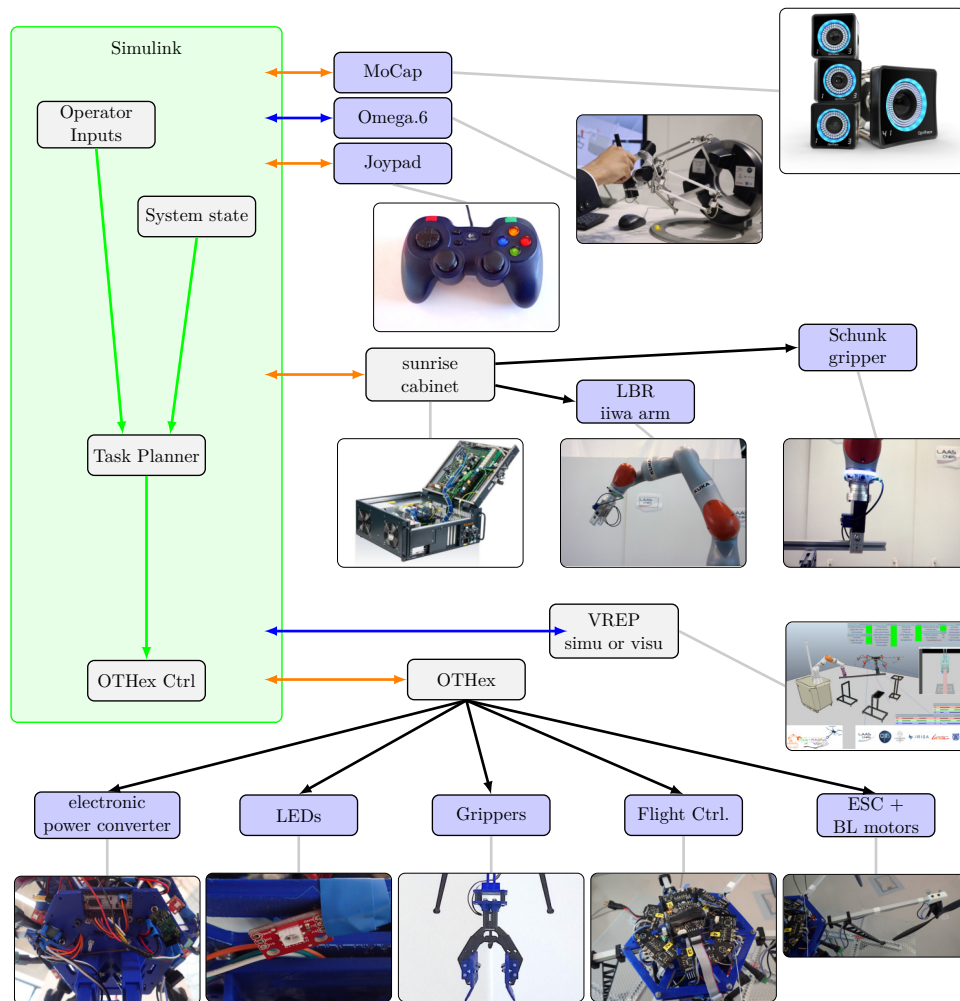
Simulink

Operator Inputs

System state

Task Planner

OTHex Ctrl

MoCap

Omega.6

Joypad

sunrise cabinet

Schunk gripper

LBR iiwa arm

VREP simu or visu

OTHex

electronic power converter

LEDs

Grippers

Flight Ctrl.

ESC + BL motors